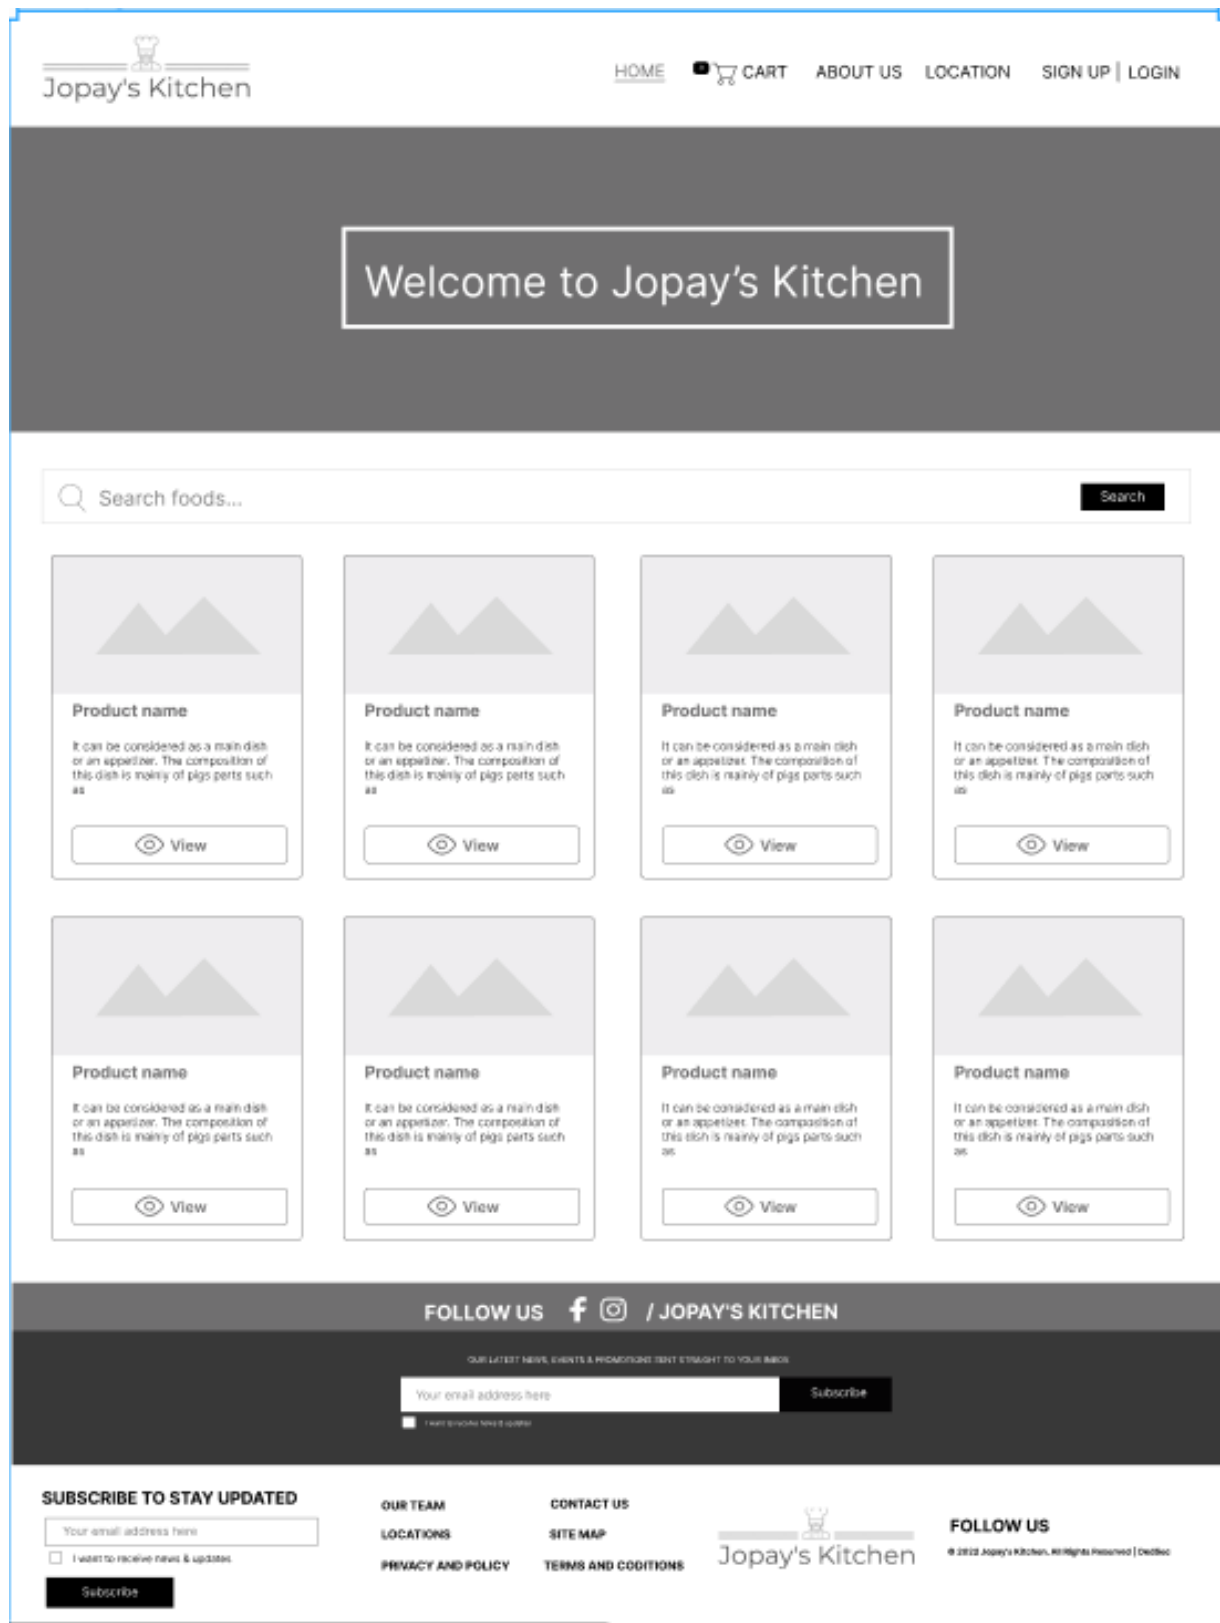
Jopay's Kitchen

HOME CART ABOUT US LOCATION SIGN UP | LOGIN

Welcome to Jopay's Kitchen

Search foods...

Search

Product name

It can be considered as a main dish or an appetizer. The composition of this dish is mainly of pigs parts such as

View

Product name

It can be considered as a main dish or an appetizer. The composition of this dish is mainly of pigs parts such as

View

Product name

It can be considered as a main dish or an appetizer. The composition of this dish is mainly of pigs parts such as

View

Product name

It can be considered as a main dish or an appetizer. The composition of this dish is mainly of pigs parts such as

View

Product name

It can be considered as a main dish or an appetizer. The composition of this dish is mainly of pigs parts such as

View

Product name

It can be considered as a main dish or an appetizer. The composition of this dish is mainly of pigs parts such as

View

Product name

It can be considered as a main dish or an appetizer. The composition of this dish is mainly of pigs parts such as

View

Product name

It can be considered as a main dish or an appetizer. The composition of this dish is mainly of pigs parts such as

View

FOLLOW US / JOPAY'S KITCHEN

OUR LATEST NEWS, EVENTS & PROMOTIONS SENT STRAIGHT TO YOUR INBOX

Your email address here

Subscribe

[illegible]

SUBSCRIBE TO STAY UPDATED

Your email address here

I want to receive news & updates

Subscribe

OUR TEAM

LOCATIONS

PRIVACY AND POLICY

CONTACT US

SITE MAP

TERMS AND CODITIONS

Jopay's Kitchen

FOLLOW US

© 2022 Jopay's Kitchen. All Rights Reserved | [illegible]